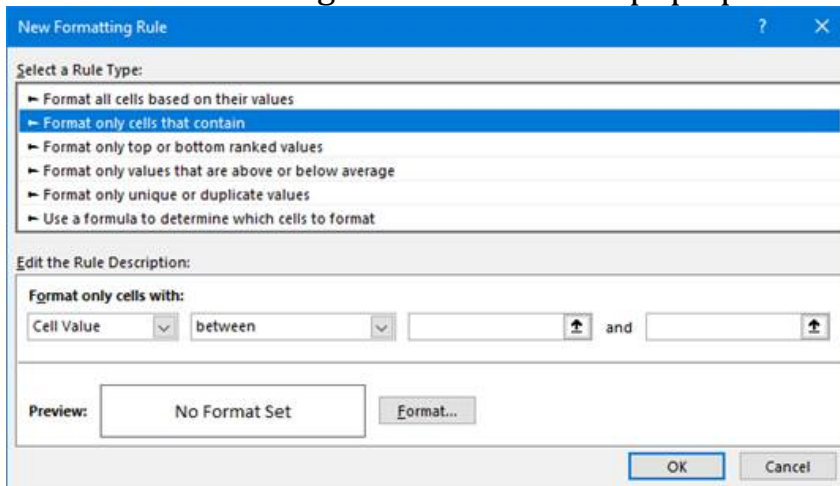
New Formatting Rule

?

Select a Rule Type:

► Format all cells based on their values
► Format only cells that contain
► Format only top or bottom ranked values
► Format only values that are above or below average
► Format only unique or duplicate values
► Use a formula to determine which cells to format

Edit the Rule Description:

Format only cells with:

Cell Value | between | and

Preview: No Format Set

Format...

OK

Cancel